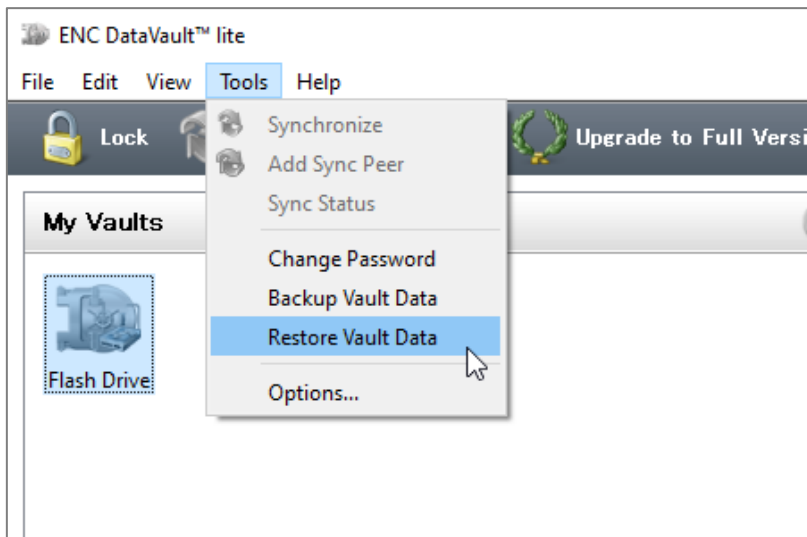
ENC DataVault™ lite

File Edit View Tools Help

Lock

Synchronize
Add Sync Peer
Sync Status

Change Password
Backup Vault Data
Restore Vault Data

Options...

Upgrade to Full Versi

My Vaults

Flash Drive